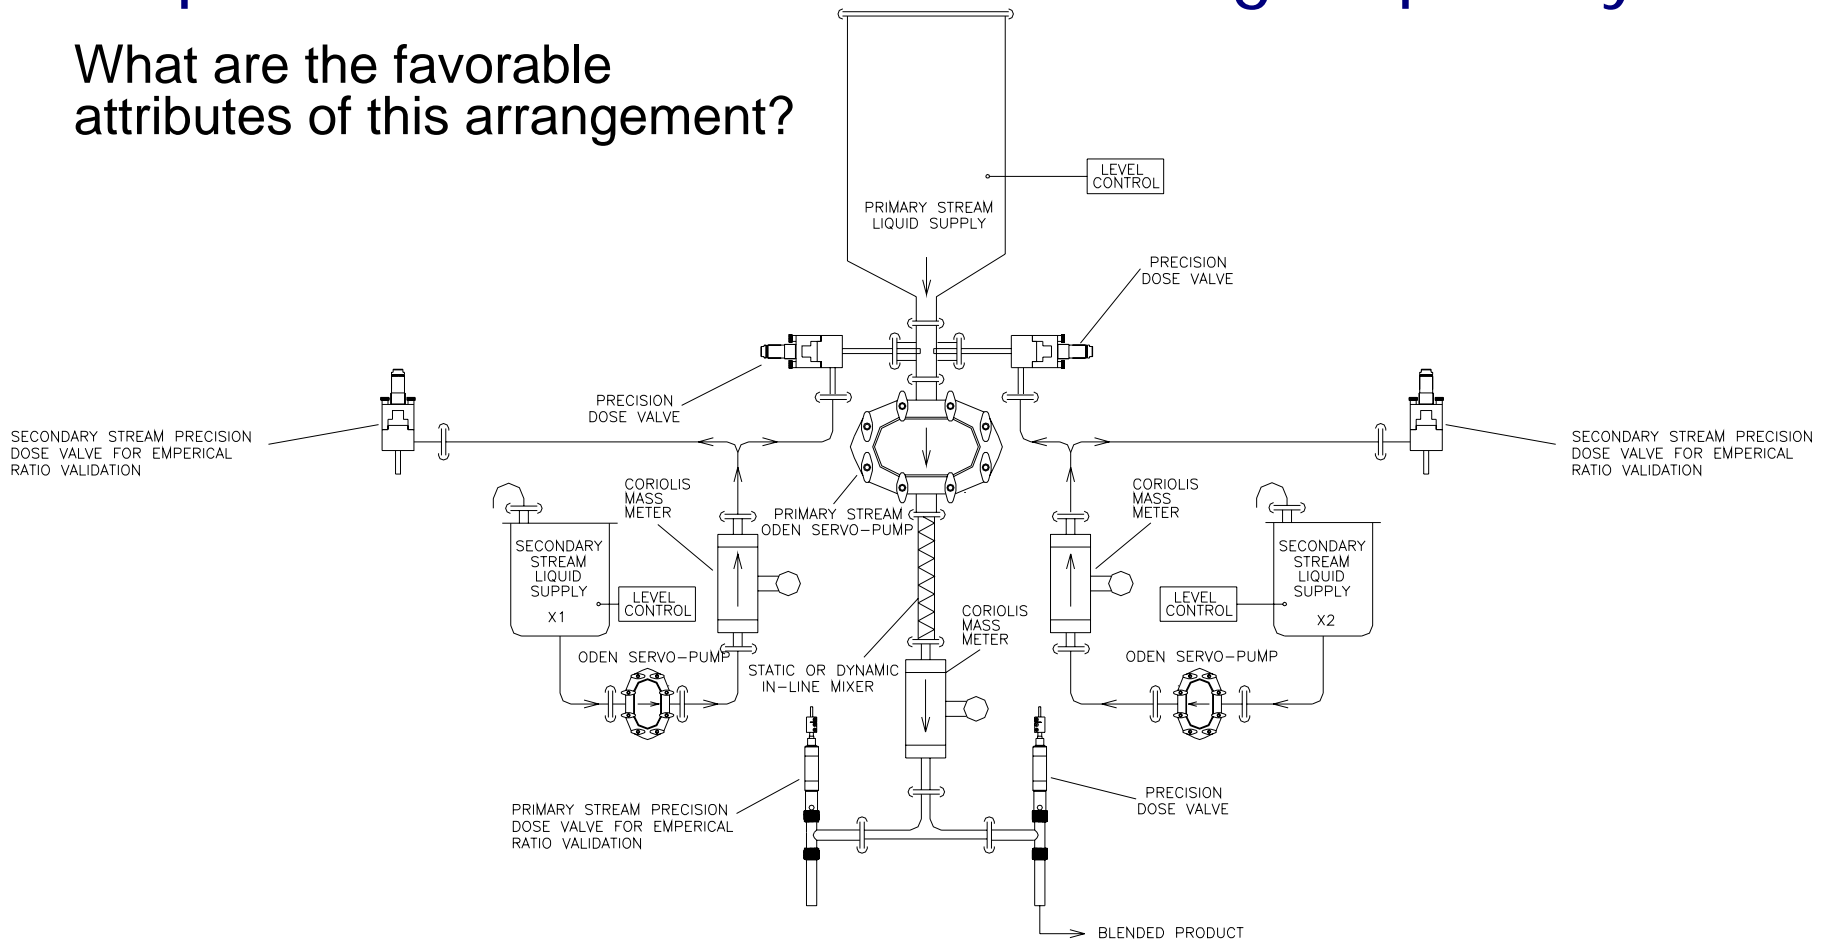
What are the favorable attributes of this arrangement?

LEVEL CONTROL

PRIMARY STREAM LIQUID SUPPLY

PRECISION DOSE VALVE

PRECISION DOSE VALVE

SECONDARY STREAM PRECISION DOSE VALVE FOR EMPERICAL RATIO VALIDATION

SECONDARY STREAM PRECISION DOSE VALVE FOR EMPERICAL RATIO VALIDATION

CORIOLIS MASS METER

PRIMARY STREAM ODEN SERVO-PUMP

CORIOLIS MASS METER

SECONDARY STREAM LIQUID SUPPLY X1

LEVEL CONTROL

SECONDARY STREAM LIQUID SUPPLY X2

LEVEL CONTROL

CORIOLIS MASS METER

ODEN SERVO-PUMP

STATIC OR DYNAMIC IN-LINE MIXER

ODEN SERVO-PUMP

PRIMARY STREAM PRECISION DOSE VALVE FOR EMPERICAL RATIO VALIDATION

PRECISION DOSE VALVE

BLENDED PRODUCT